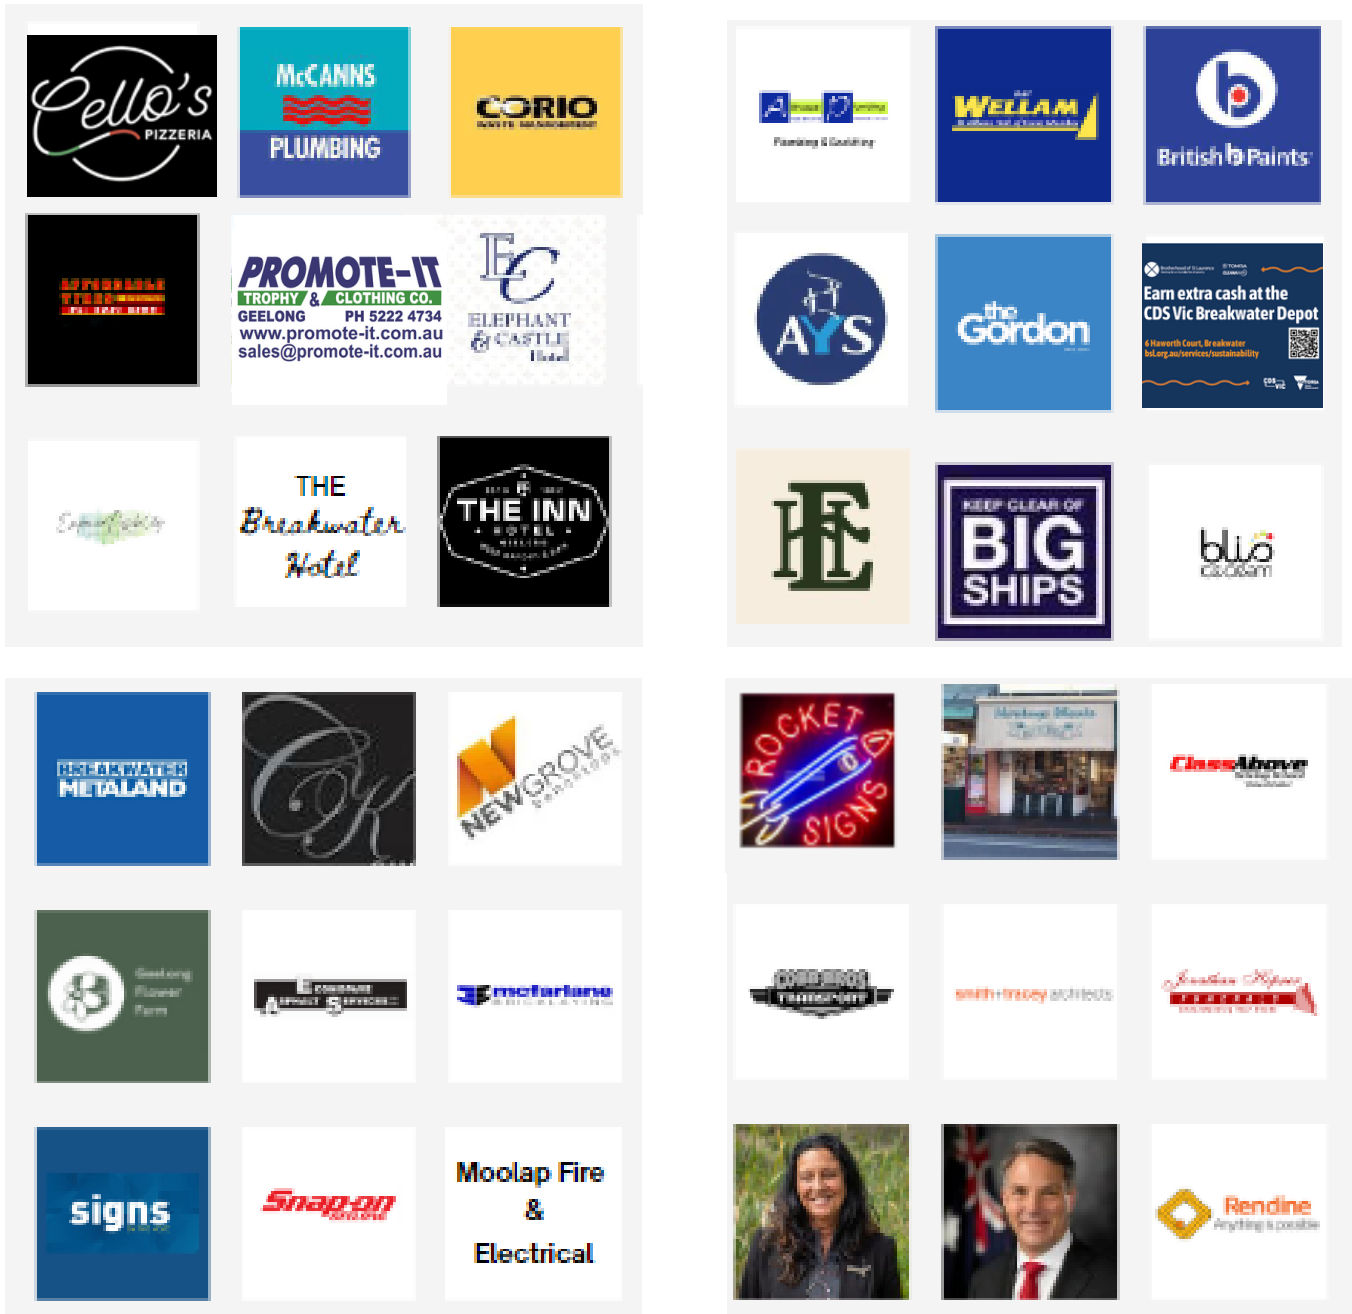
Cello's PIZZERIA

McCANNS PLUMBING

CORIO

PROMOTE-IT TROPHY & CLOTHING CO. GEELONG PH 5222 4734 www.promote-it.com.au sales@promote-it.com.au

EC ELEPHANT & CASTLE Hotel

THE Breakwater Hotel

THE INN HOTEL

Plumbing & Gasfitting

WELLAM

British Paints

AYS

the Gordon

Earn extra cash at the CDS Vic Breakwater Depot

6 Haworth Court, Breakwater

bsl.org.au/services/sustainability

KEEP CLEAR OF BIG SHIPS

blis

BREAKWATER METALAND

NEWGROVE

ROCKET SIGNS

ClassAbove

Geelong Flower Farm

mcfarlane

smith+tracey architects

signs

Snap-on

Moolap Fire & Electrical

Rendine Anything is possible